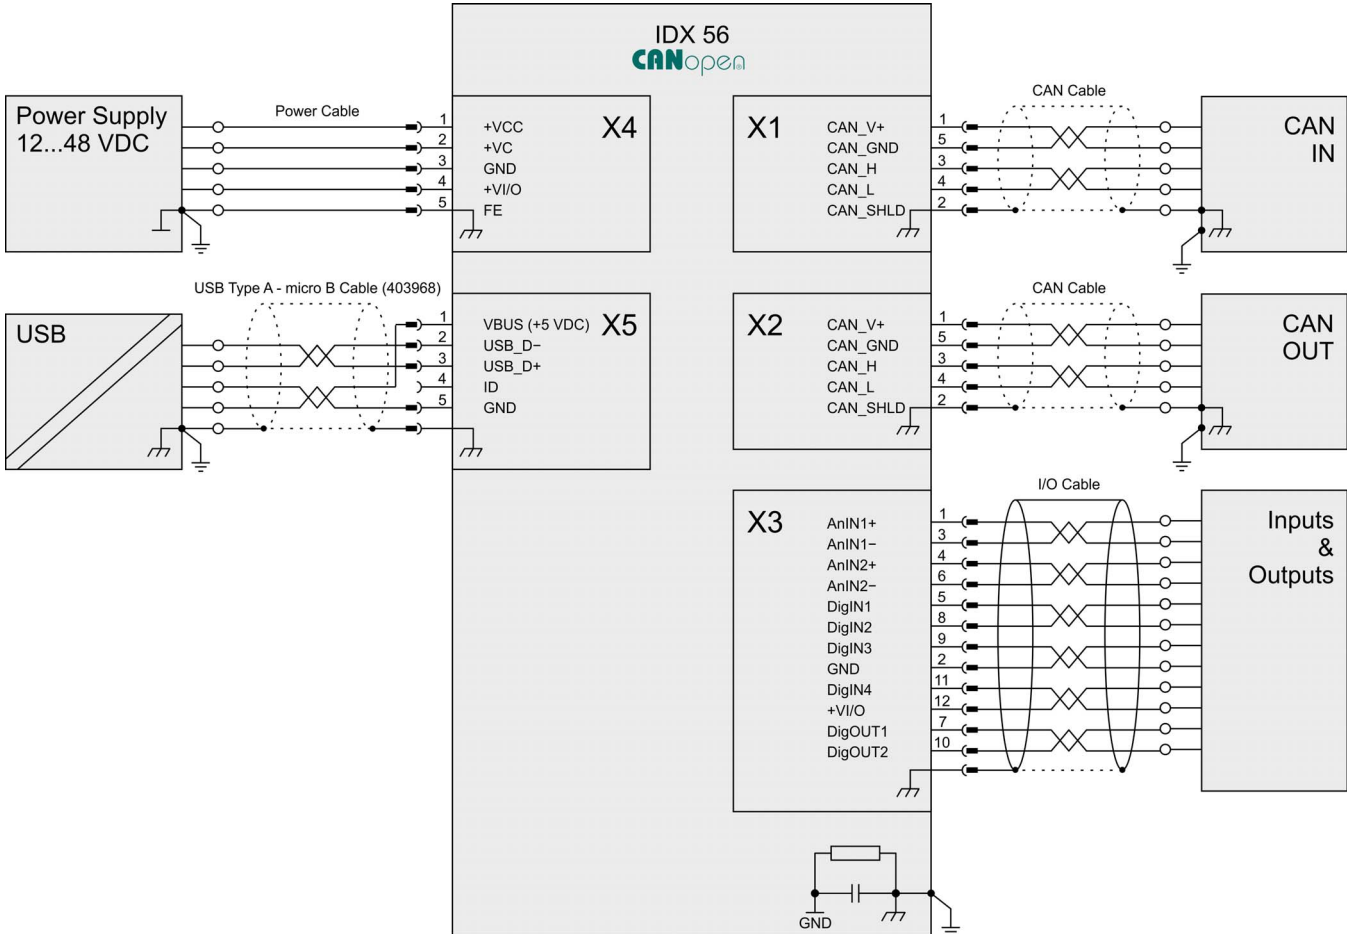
IDX 56
CANopen

Power Supply
12...48 VDC

Power Cable

1
2
3
4
5

+VCC
+VC
GND
+VI/O
FE

X4

X1

CAN_V+
CAN_GND
CAN_H
CAN_L
CAN_SHLD

1
5
3
4
2

CAN Cable

CAN
IN

USB Type A - micro B Cable (403968)

USB

1
2
3
4
5

VBUS (+5 VDC)
USB_D−
USB_D+
ID
GND

X5

X2

CAN_V+
CAN_GND
CAN_H
CAN_L
CAN_SHLD

1
5
3
4
2

CAN Cable

CAN
OUT

X3

AnIN1+
AnIN1−
AnIN2+
AnIN2−
DigIN1
DigIN2
DigIN3
GND
DigIN4
+VI/O
DigOUT1
DigOUT2

1
3
4
6
5
8
9
2
11
12
7
10

I/O Cable

Inputs
&
Outputs

GND